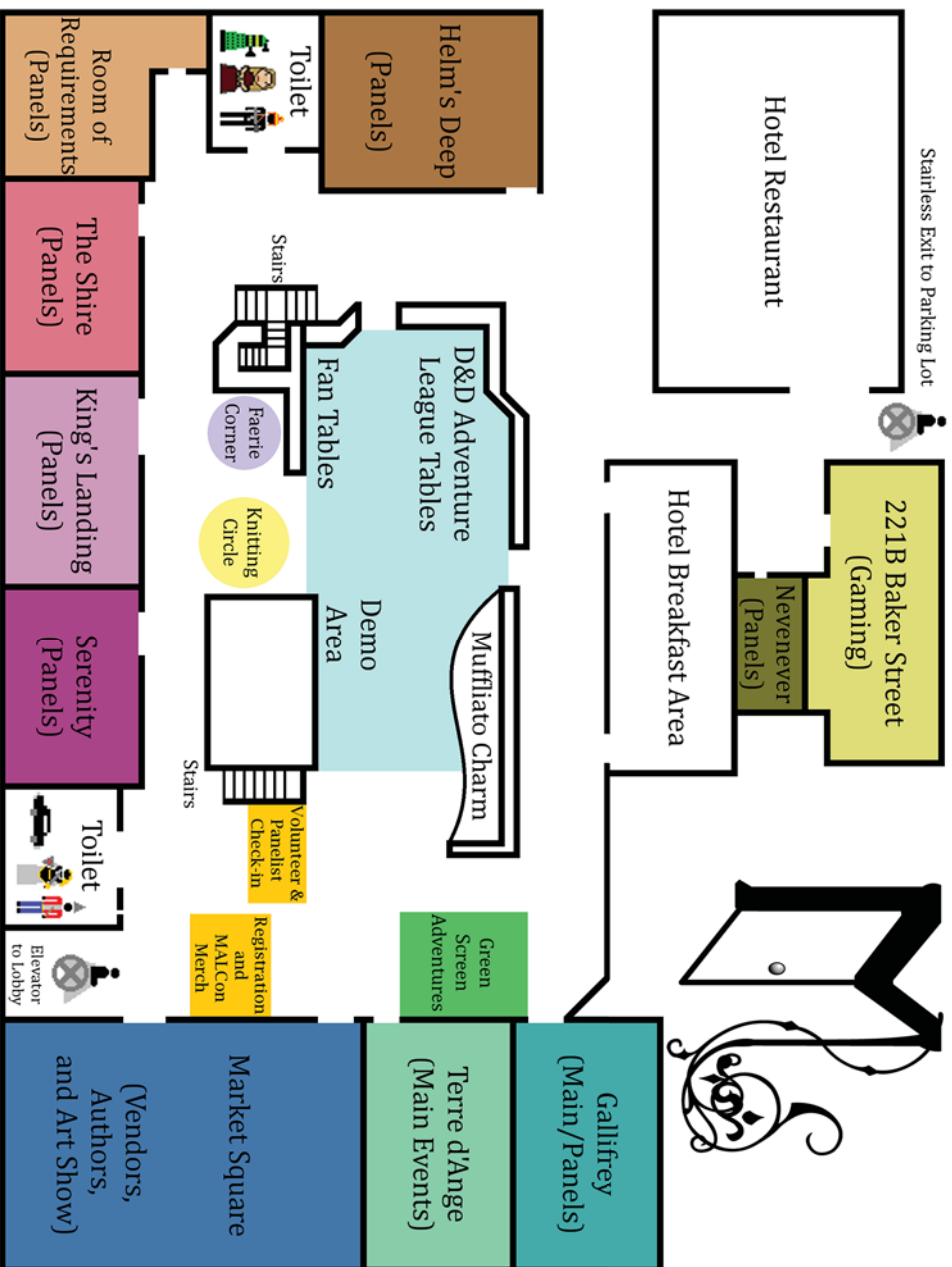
Room of Requirements (Panels)

Toilet

Helm's Deep (Panels)

Hotel Restaurant

Stairless Exit to Parking Lot

The Shire (Panels)

Stairs

D&D Adventure League Tables

Fan Tables

Faerie Corner

King's Landing (Panels)

Knitting Circle

Hotel Breakfast Area

221B Baker Street (Gaming)

Nevenever (Panels)

Demo Area

Mufflliato Charm

Serenity (Panels)

Stairs

Volunteer & Panelist Check-in

Toilet

Registration and MALCon Merch

Green Screen Adventures

Elevator to Lobby

Market Square (Vendors, Authors, and Art Show)

Terre d'Ange (Main Events)

Gallifrey (Main/Panels)